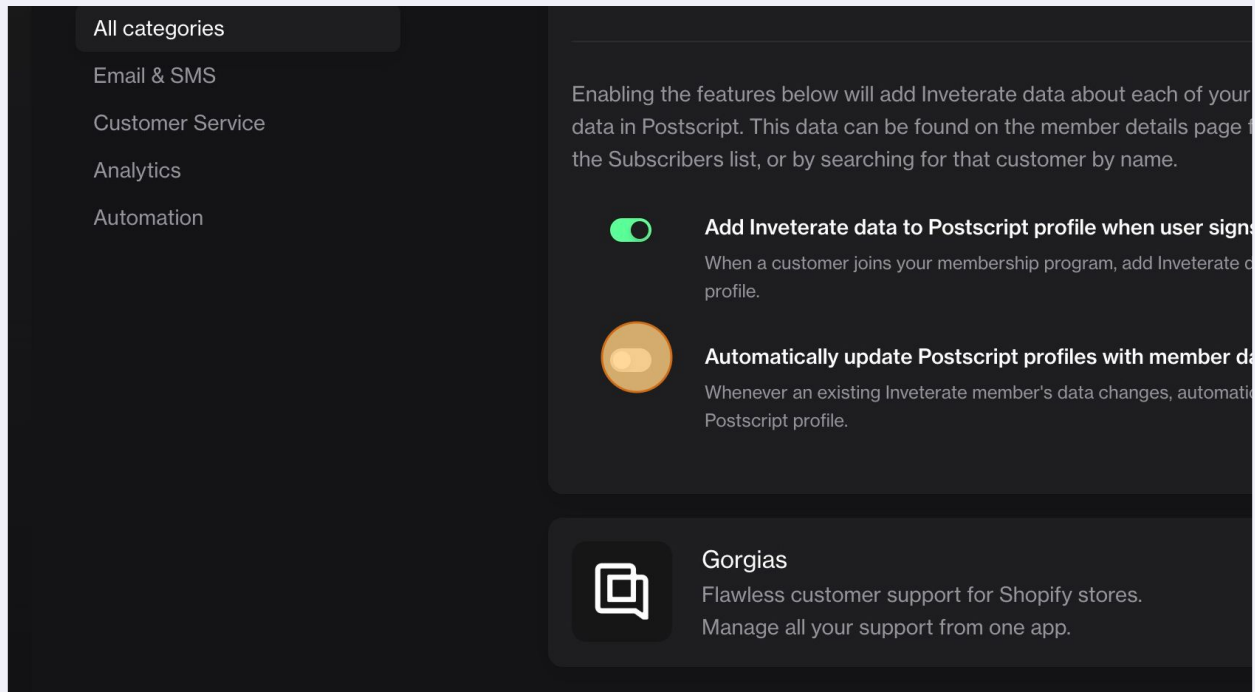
All categories
Email & SMS
Customer Service
Analytics
Automation

Enabling the features below will add Inveterate data about each of your data in Postscript. This data can be found on the member details page f the Subscribers list, or by searching for that customer by name.

Add Inveterate data to Postscript profile when user signs
When a customer joins your membership program, add Inveterate d profile.

Automatically update Postscript profiles with member da
Whenever an existing Inveterate member's data changes, automati Postscript profile.

Gorgias
Flawless customer support for Shopify stores.
Manage all your support from one app.